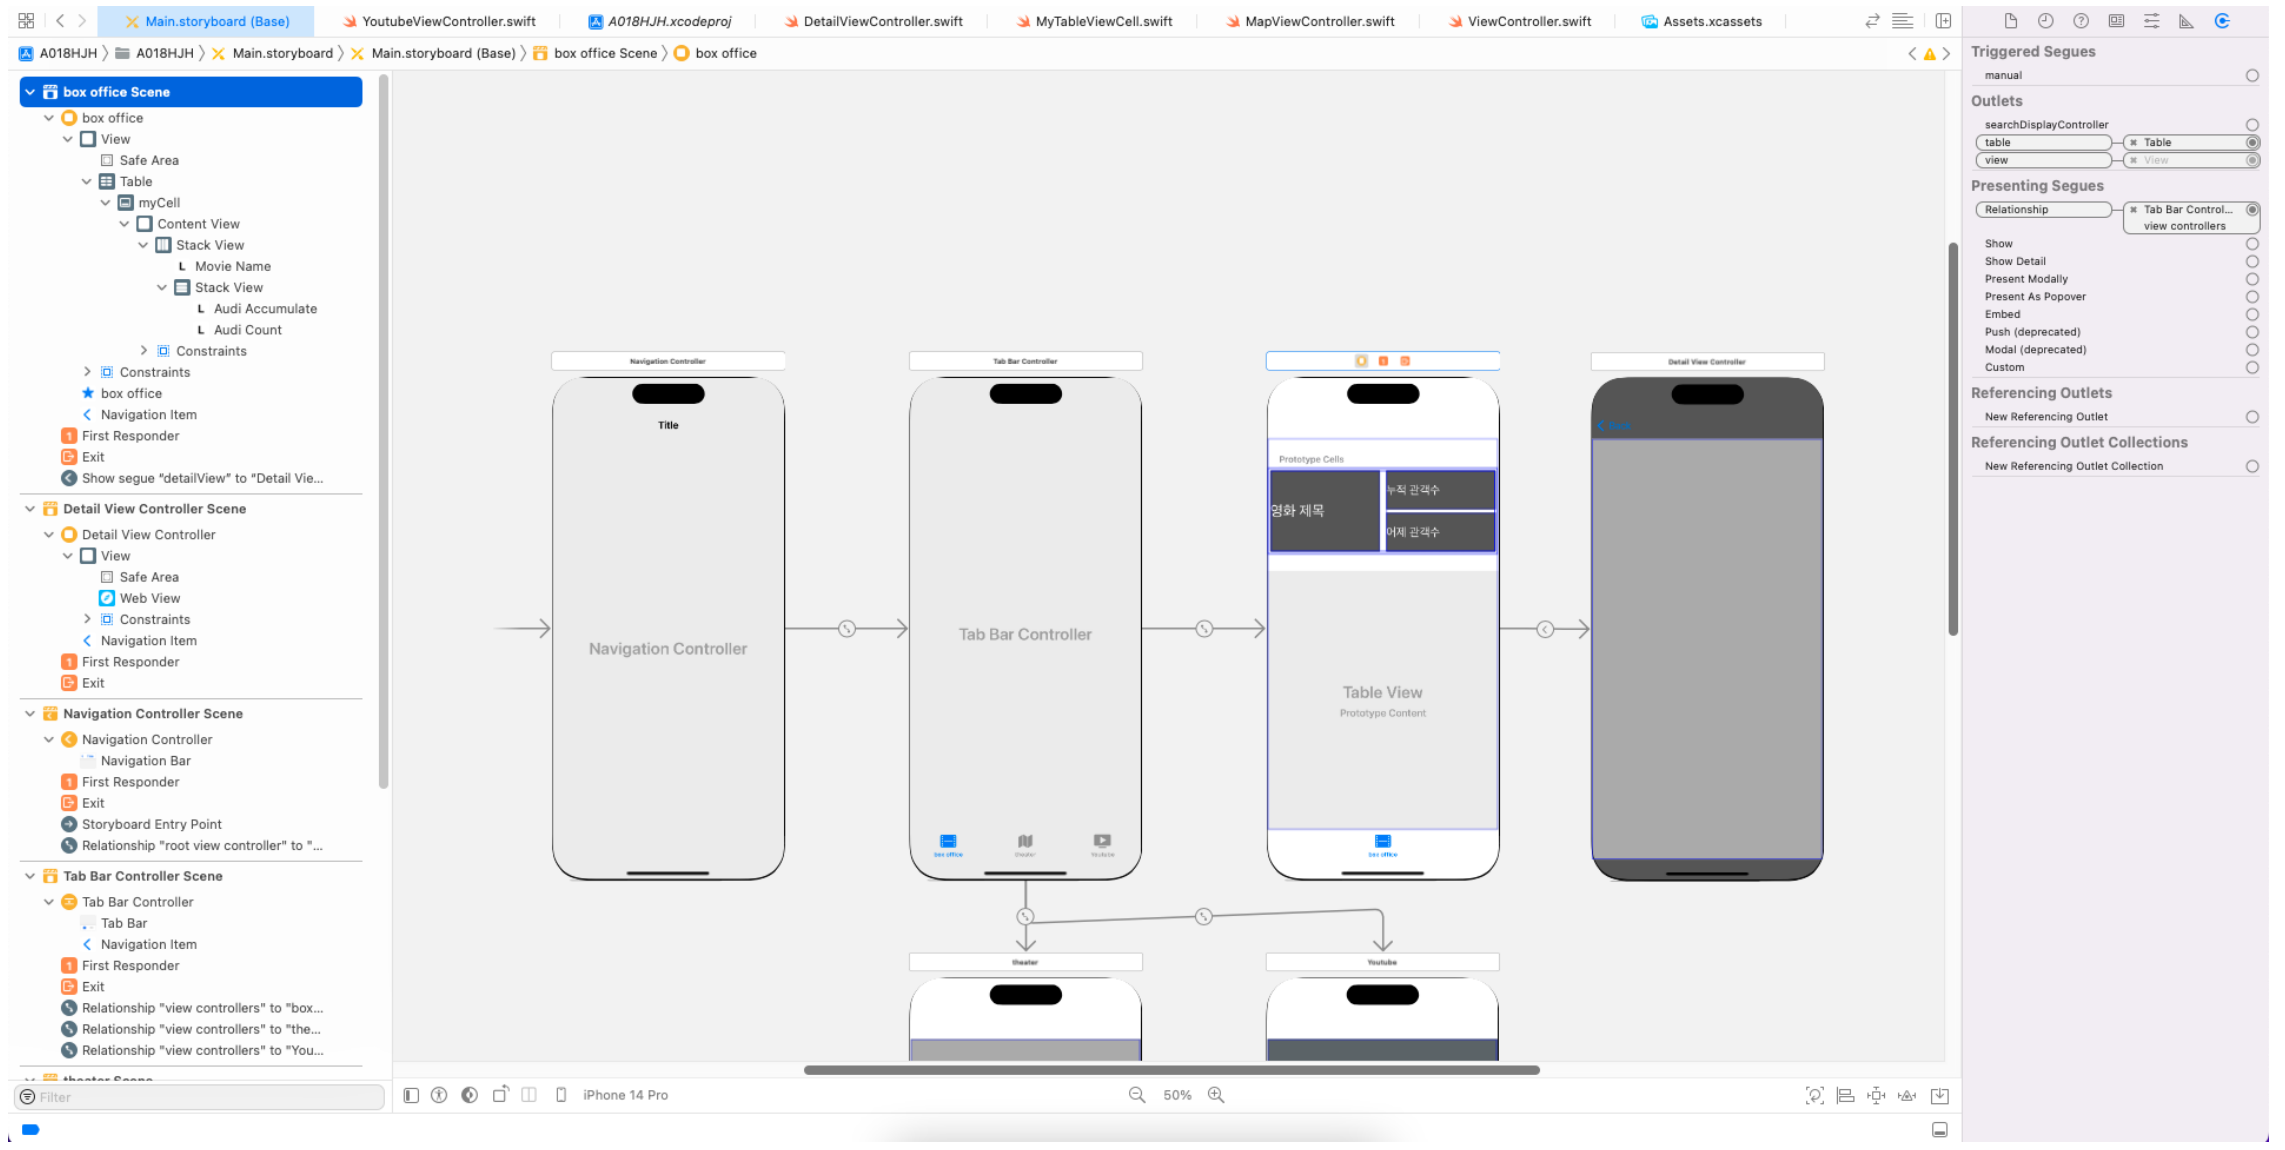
Main.storyboard (Base) YoutubeViewController.swift A018HJH.xcodeproj DetailViewController.swift MyTableViewCell.swift MapViewController.swift ViewController.swift Assets.xcassets

A018HJH 〉 A018HJH 〉 Main.storyboard 〉 Main.storyboard (Base) 〉 box office Scene 〉 box office

box office Scene
box office
View
Safe Area
Table
myCell
Content View
Stack View
Movie Name
Stack View
Audi Accumulate
Audi Count
Constraints
Constraints
box office
Navigation Item
First Responder
Exit
Show segue "detailView" to "Detail Vie...

Detail View Controller Scene
Detail View Controller
View
Safe Area
Web View
Constraints
Navigation Item
First Responder
Exit

Navigation Controller Scene
Navigation Controller
Navigation Bar
First Responder
Exit
Storyboard Entry Point
Relationship "root view controller" to "...

Tab Bar Controller Scene
Tab Bar Controller
Tab Bar
Navigation Item
First Responder
Exit
Relationship "view controllers" to "box...
Relationship "view controllers" to "the...
Relationship "view controllers" to "You...

Filter

Navigation Controller
Title
Navigation Controller

Tab Bar Controller
Tab Bar Controller
box office theater Youtube

Prototype Cells
영화 제목
누적 관객수
어제 관객수
Table View
Prototype Content
box office

Detail View Controller

theater
Youtube

iPhone 14 Pro
50%

Triggered Segues
manual
Outlets
searchDisplayController
table Table
view View
Presenting Segues
Relationship Tab Bar Control... view controllers
Show
Show Detail
Present Modally
Present As Popover
Embed
Push (deprecated)
Modal (deprecated)
Custom
Referencing Outlets
New Referencing Outlet
Referencing Outlet Collections
New Referencing Outlet Collection